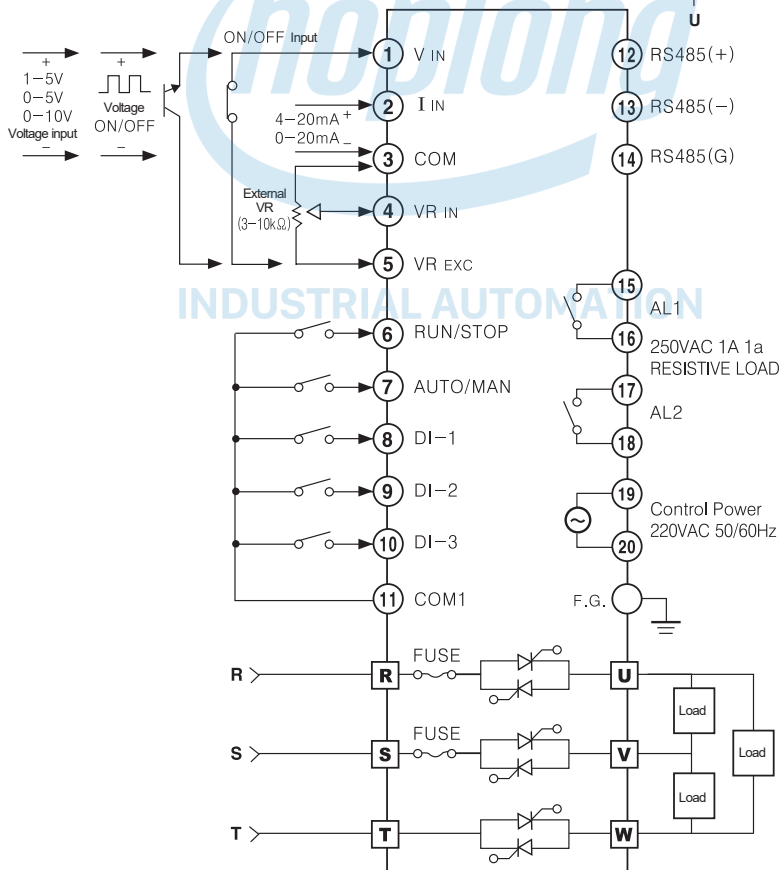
U

+
1−5V
0−5V
0−10V
Voltage input
−

+
Voltage
ON/OFF
−

ON/OFF Input

1 V IN
2 I IN
4−20mA +
0−20mA −
3 COM
External VR (3−10kΩ)
4 VR IN
5 VR EXC

12 RS485(+)
13 RS485(−)
14 RS485(G)

INDUSTRIAL AUTOMATION

15
AL1
16
250VAC 1A 1a
RESISTIVE LOAD
17
AL2
18
19
Control Power
220VAC 50/60Hz
20
F.G.

6 RUN/STOP
7 AUTO/MAN
8 DI−1
9 DI−2
10 DI−3
11 COM1

R
R
FUSE
U
S
S
FUSE
V
T
T
W
Load
Load
Load